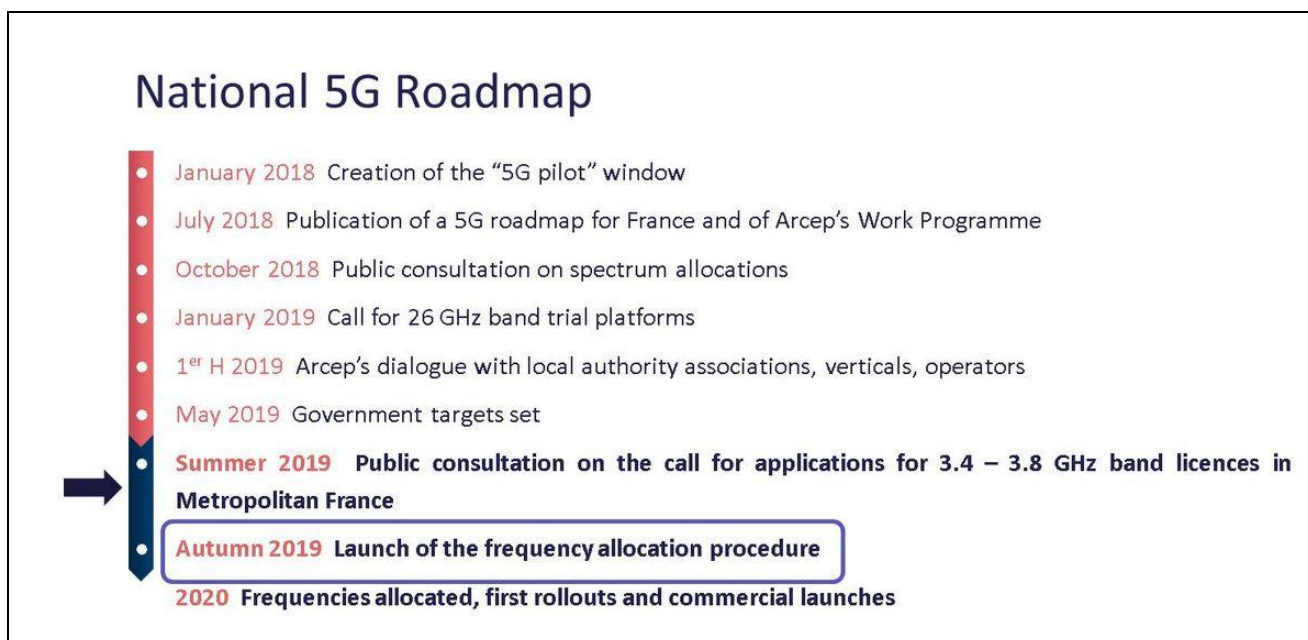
National 5G Roadmap

January 2018 Creation of the “5G pilot” window

July 2018 Publication of a 5G roadmap for France and of Arcep’s Work Programme

October 2018 Public consultation on spectrum allocations

January 2019 Call for 26 GHz band trial platforms

1$^{er}$ H 2019 Arcep’s dialogue with local authority associations, verticals, operators

May 2019 Government targets set

Summer 2019 Public consultation on the call for applications for 3.4 – 3.8 GHz band licences in Metropolitan France

Autumn 2019 Launch of the frequency allocation procedure

2020 Frequencies allocated, first rollouts and commercial launches